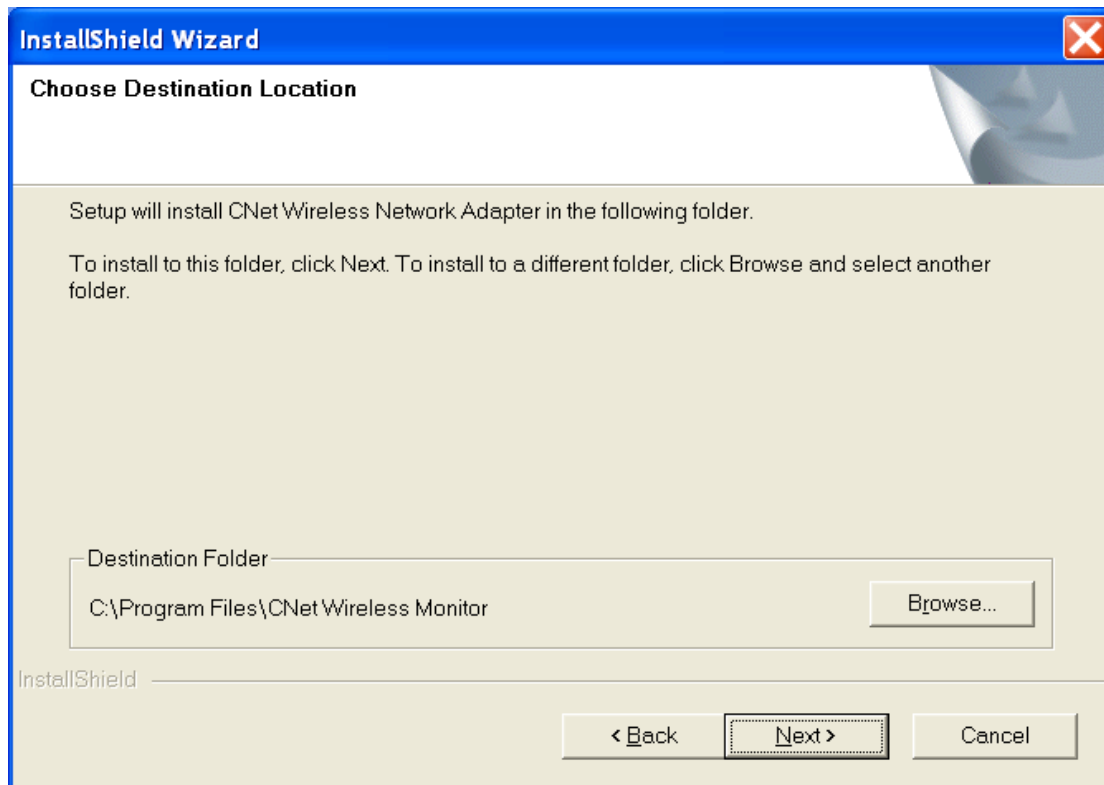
InstallShield Wizard

Choose Destination Location

Setup will install CNet Wireless Network Adapter in the following folder.

To install to this folder, click Next. To install to a different folder, click Browse and select another folder.

Destination Folder

C:\Program Files\CNet Wireless Monitor

Browse...

InstallShield

< Back

Next >

Cancel